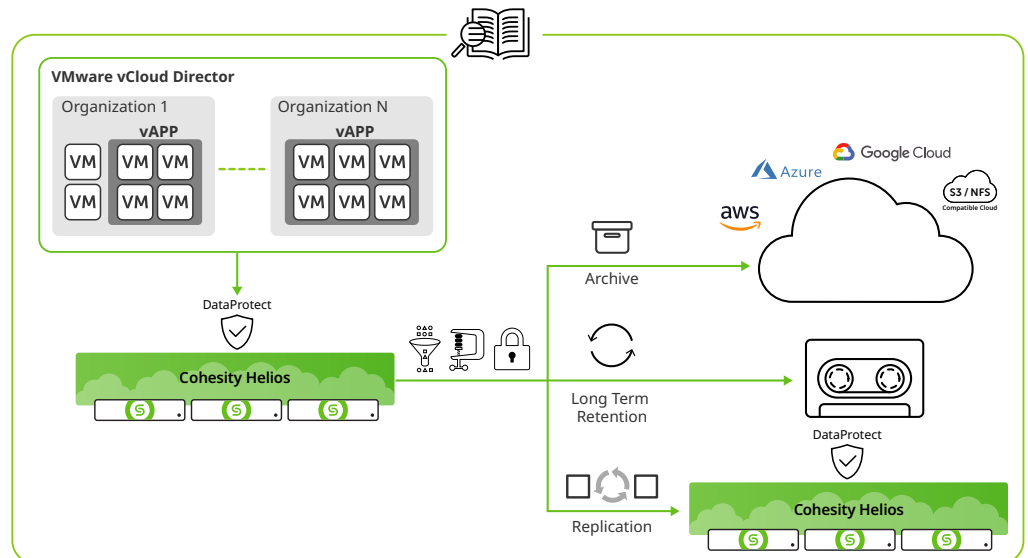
VMware vCloud Director

Organization 1

vAPP

VM VM VM

VM VM VM

Organization N

vAPP

VM VM VM

VM VM VM

DataProtect

Cohesity Helios

Archive

Long Term Retention

Replication

Azure

Google Cloud

aws

S3 / NFS
Compatible Cloud

DataProtect

Cohesity Helios